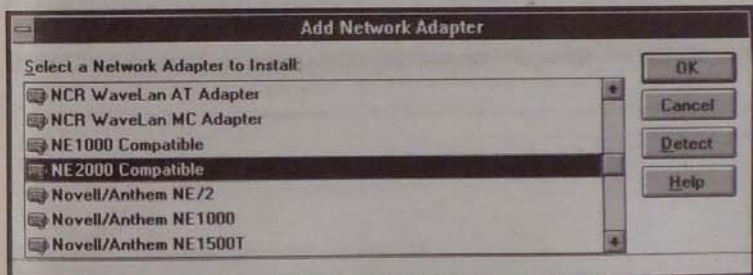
Add Network Adapter

Select a Network Adapter to Install:

NCR WaveLan AT Adapter
NCR WaveLan MC Adapter
NE1000 Compatible
NE2000 Compatible
Novell/Anthem NE/2
Novell/Anthem NE1000
Novell/Anthem NE1500T

OK
Cancel
Detect
Help